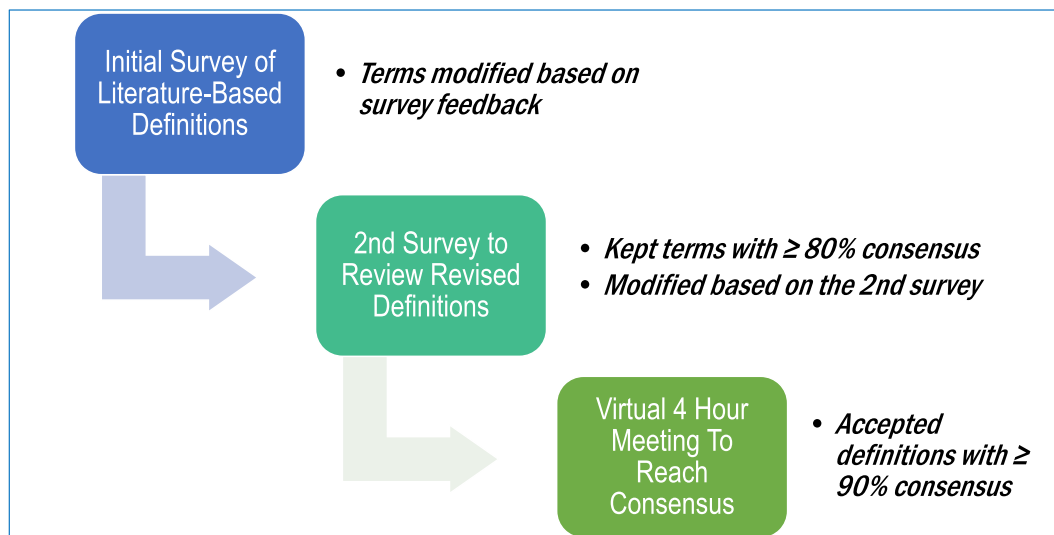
Initial Survey of Literature-Based Definitions

- Terms modified based on survey feedback

2nd Survey to Review Revised Definitions

- Kept terms with ≥ 80% consensus
- Modified based on the 2nd survey

Virtual 4 Hour Meeting To Reach Consensus

- Accepted definitions with ≥ 90% consensus